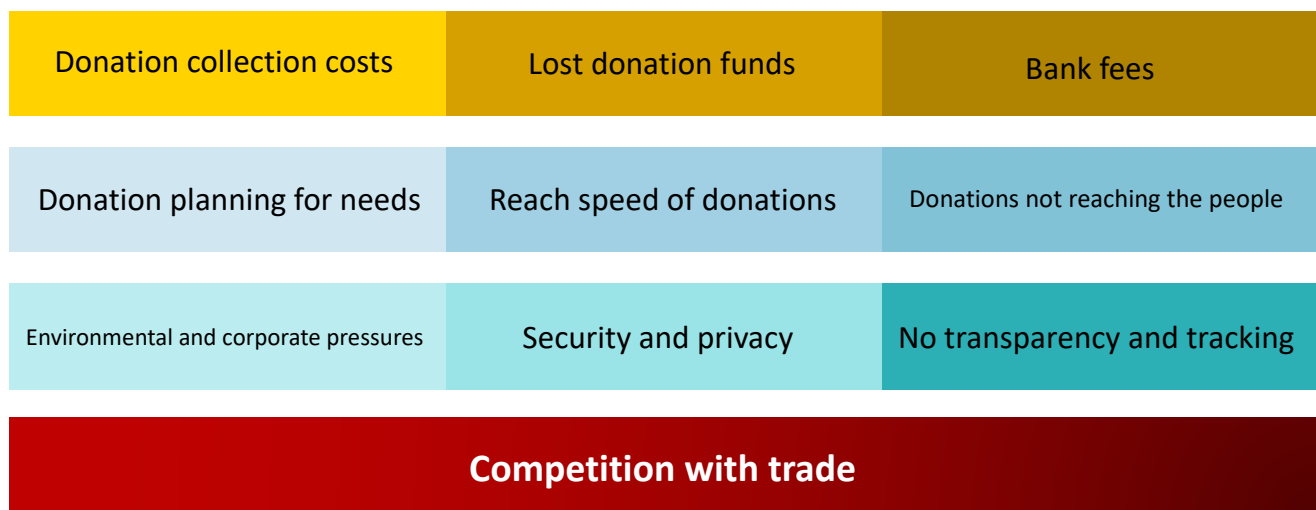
| Donation collection costs | Lost donation funds | Bank fees |
|---|---|---|
| Donation planning for needs | Reach speed of donations | Donations not reaching the people |
| Environmental and corporate pressures | Security and privacy | No transparency and tracking |

Competition with trade